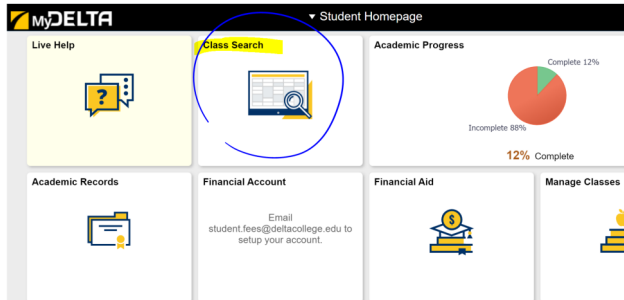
MyDELTA

▾ Student Homepage

Live Help

Class Search

Academic Progress

Complete 12%

Incomplete 88%

12% Complete

Academic Records

Financial Account

Email student.fees@deltacollege.edu to setup your account.

Financial Aid

Manage Classes